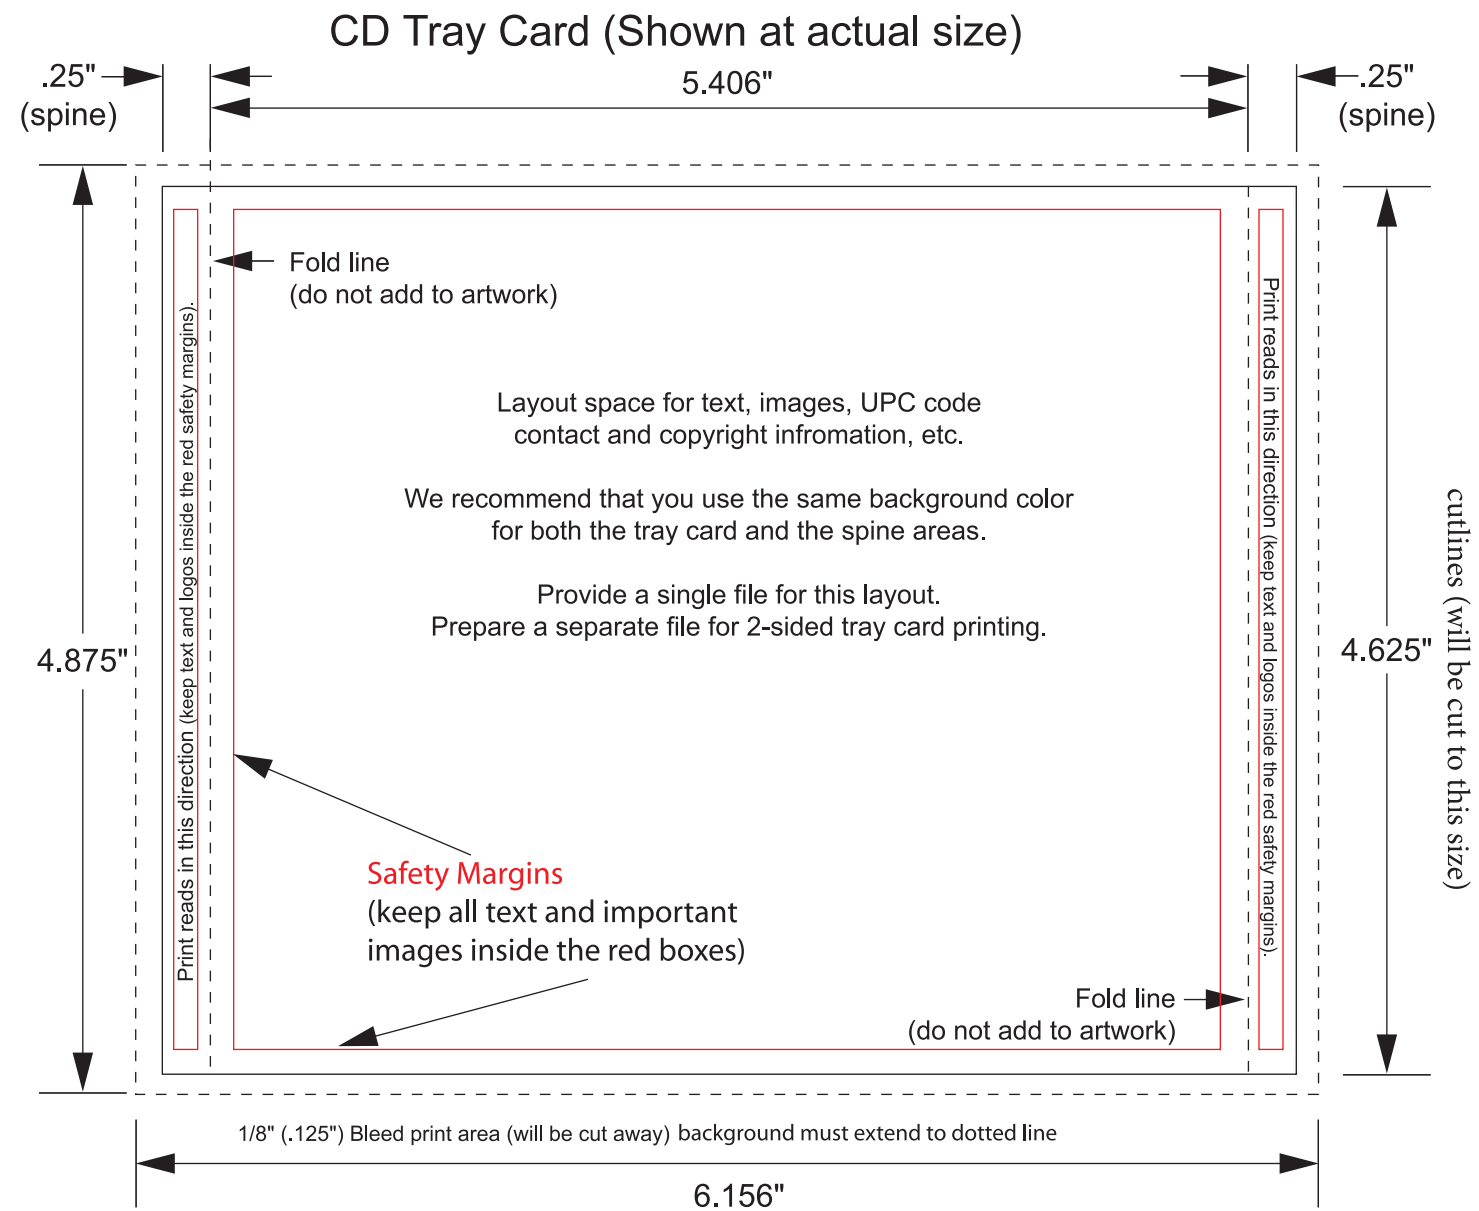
CD Tray Card (Shown at actual size)

.25"
(spine)

5.406"

.25"
(spine)

Fold line
(do not add to artwork)

Print reads in this direction (keep text and logos inside the red safety margins).

Layout space for text, images, UPC code contact and copyright infromation, etc.

We recommend that you use the same background color for both the tray card and the spine areas.

Provide a single file for this layout.
Prepare a separate file for 2-sided tray card printing.

Print reads in this direction (keep text and logos inside the red safety margins).

4.875"

4.625"

cutlines (will be cut to this size)

Safety Margins
(keep all text and important images inside the red boxes)

Fold line
(do not add to artwork)

1/8" (.125") Bleed print area (will be cut away) background must extend to dotted line

6.156"